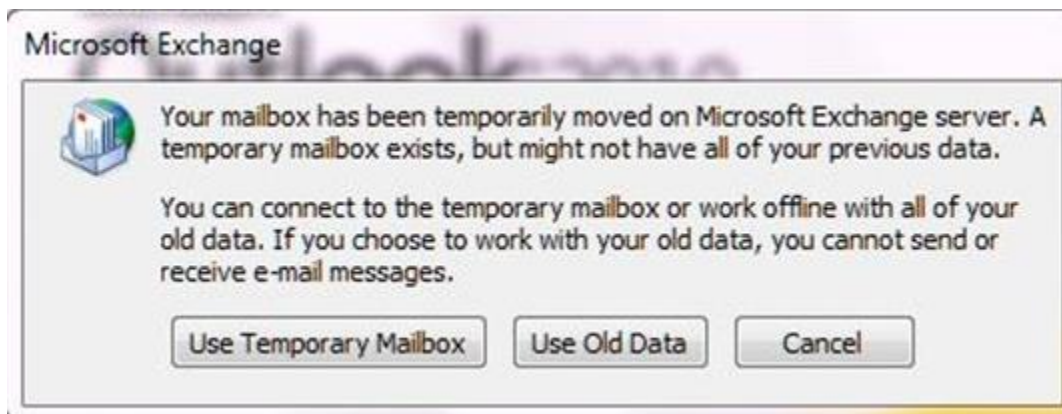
Microsoft Exchange

Your mailbox has been temporarily moved on Microsoft Exchange server. A temporary mailbox exists, but might not have all of your previous data.

You can connect to the temporary mailbox or work offline with all of your old data. If you choose to work with your old data, you cannot send or receive e-mail messages.

Use Temporary Mailbox

Use Old Data

Cancel